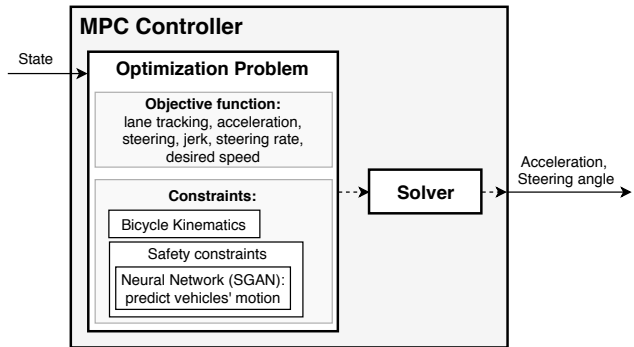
MPC Controller

State

Optimization Problem

Objective function:
lane tracking, acceleration, steering, jerk, steering rate, desired speed

Constraints:

Bicycle Kinematics

Safety constraints

Neural Network (SGAN): predict vehicles' motion

Solver

Acceleration, Steering angle